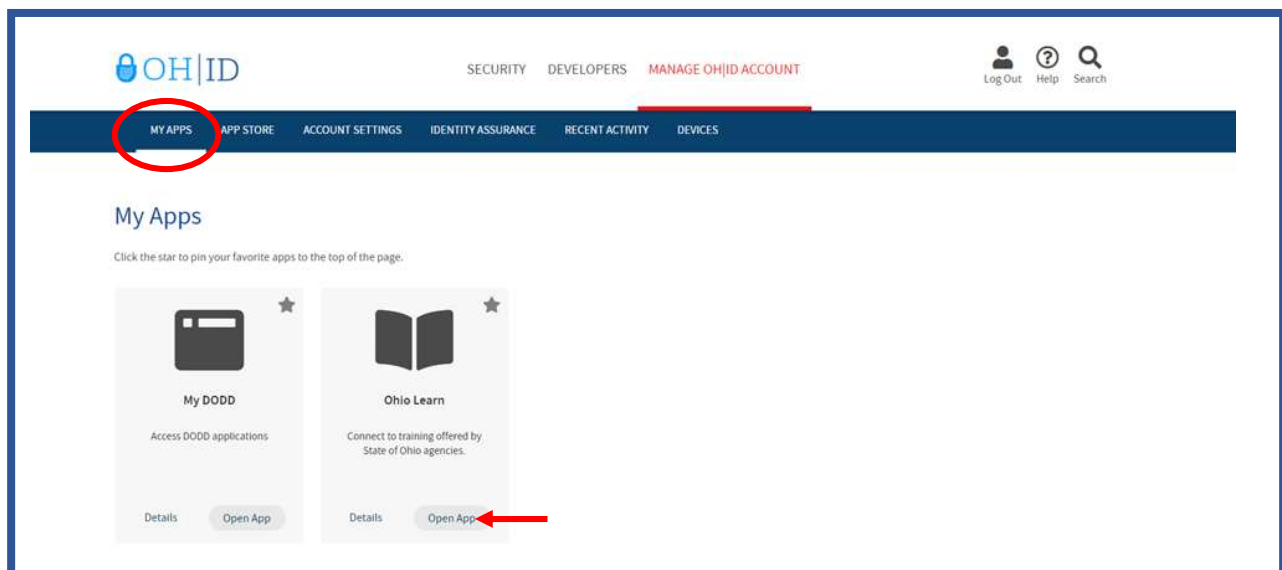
OH|ID

SECURITY DEVELOPERS MANAGE OH|ID ACCOUNT

Log Out Help Search

MY APPS APP STORE ACCOUNT SETTINGS IDENTITY ASSURANCE RECENT ACTIVITY DEVICES

My Apps

Click the star to pin your favorite apps to the top of the page.

My DODD

Access DODD applications

Details Open App

Ohio Learn

Connect to training offered by State of Ohio agencies.

Details Open App